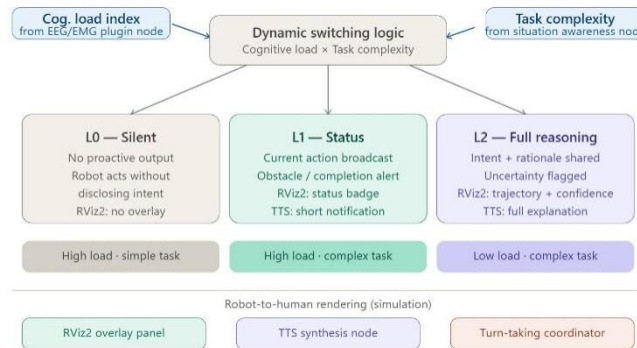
Cog. load index
from EEG/EMG plugin node

Dynamic switching logic
Cognitive load × Task complexity

Task complexity
from situation awareness nod

L0 — Silent
No proactive output
Robot acts without disclosing intent
RViz2: no overlay

L1 — Status
Current action broadcast
Obstacle / completion alert
RViz2: status badge
TTS: short notification

L2 — Full reasoning
Intent + rationale shared
Uncertainty flagged
RViz2: trajectory + confidence
TTS: full explanation

High load · simple task

High load · complex task

Low load · complex task

Robot-to-human rendering (simulation)

RViz2 overlay panel

TTS synthesis node

Turn-taking coordinator